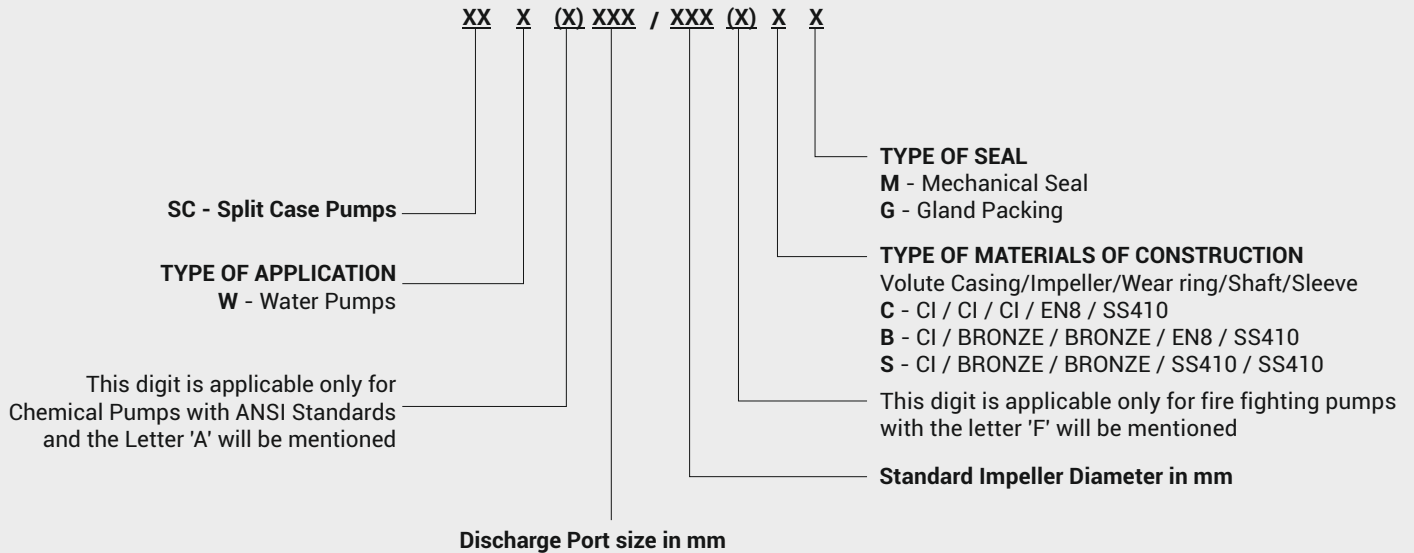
XX X (X) XXX / XXX (X) X X

TYPE OF SEAL
M - Mechanical Seal
G - Gland Packing

SC - Split Case Pumps

TYPE OF MATERIALS OF CONSTRUCTION
Volute Casing/Impeller/Wear ring/Shaft/Sleeve
C - CI / CI / CI / EN8 / SS410
B - CI / BRONZE / BRONZE / EN8 / SS410
S - CI / BRONZE / BRONZE / SS410 / SS410

TYPE OF APPLICATION
W - Water Pumps

This digit is applicable only for Chemical Pumps with ANSI Standards and the Letter 'A' will be mentioned

This digit is applicable only for fire fighting pumps with the letter 'F' will be mentioned

Standard Impeller Diameter in mm

Discharge Port size in mm